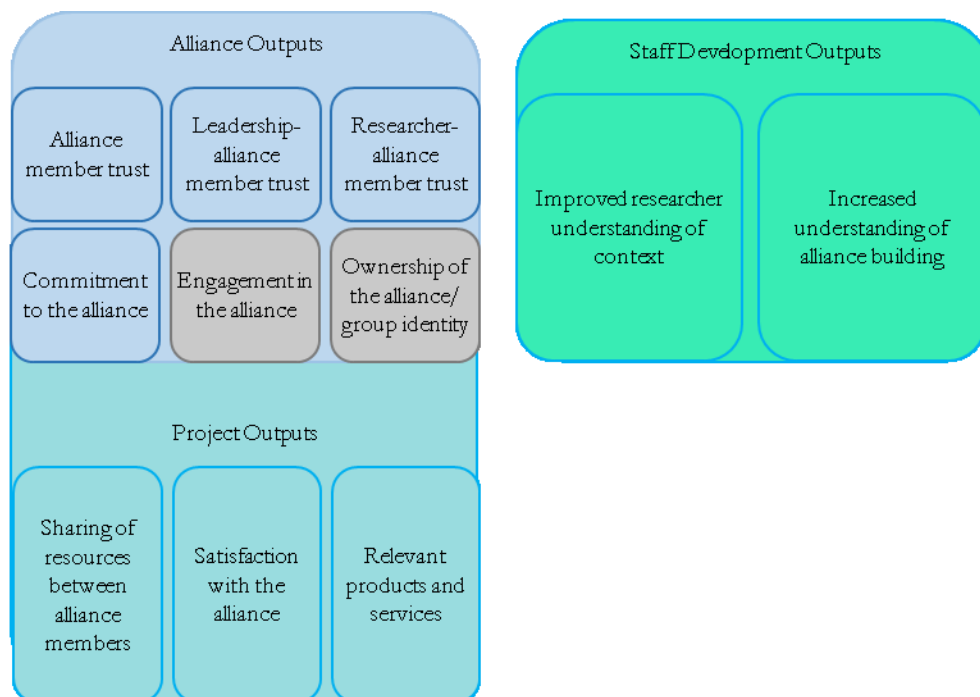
Alliance Outputs

Alliance member trust

Leadership-alliance member trust

Researcher-alliance member trust

Commitment to the alliance

Engagement in the alliance

Ownership of the alliance/ group identity

Project Outputs

Sharing of resources between alliance members

Satisfaction with the alliance

Relevant products and services

Staff Development Outputs

Improved researcher understanding of context

Increased understanding of alliance building